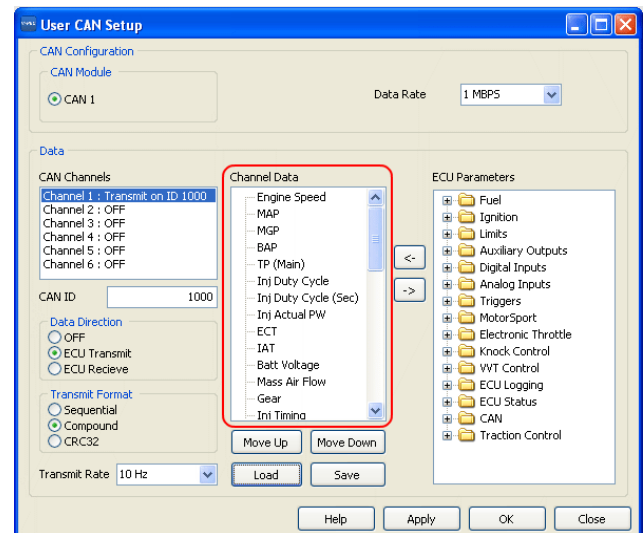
User CAN Setup

CAN Configuration

CAN Module

CAN 1

Data Rate 1 MBPS

Data

CAN Channels

Channel 1 : Transmit on ID 1000
Channel 2 : OFF
Channel 3 : OFF
Channel 4 : OFF
Channel 5 : OFF
Channel 6 : OFF

CAN ID 1000

Data Direction
OFF
ECU Transmit
ECU Recieve

Transmit Format
Sequential
Compound
CRC32

Transmit Rate 10 Hz

Channel Data

Engine Speed
MAP
MGP
BAP
TP (Main)
Inj Duty Cycle
Inj Duty Cycle (Sec)
Inj Actual PW
ECT
IAT
Batt Voltage
Mass Air Flow
Gear
Inj Timing

<-
->

Move Up
Move Down
Load
Save

ECU Parameters

Fuel
Ignition
Limits
Auxiliary Outputs
Digital Inputs
Analog Inputs
Triggers
MotorSport
Electronic Throttle
Knock Control
VVT Control
ECU Logging
ECU Status
CAN
Traction Control

Help
Apply
OK
Close